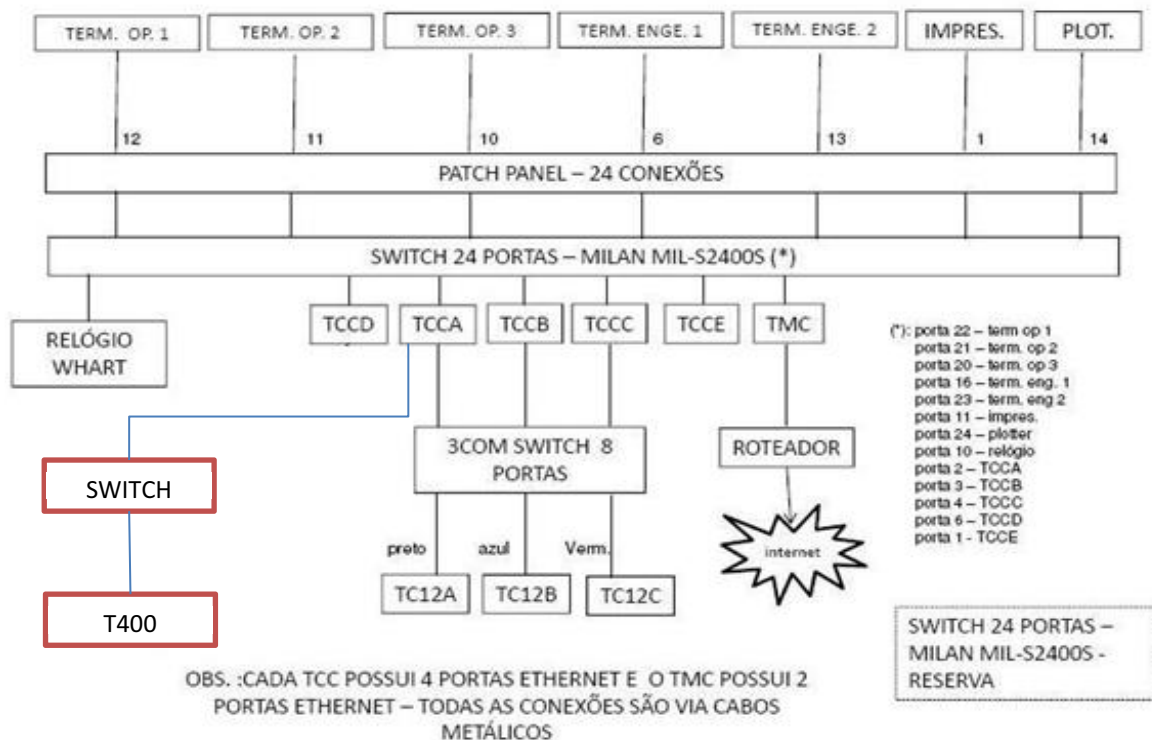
TERM. OP. 1
TERM. OP. 2
TERM. OP. 3
TERM. ENGE. 1
TERM. ENGE. 2
IMPRES.
PLOT.

12
11
10
6
13
1
14

PATCH PANEL – 24 CONEXÕES

SWITCH 24 PORTAS – MILAN MIL-S2400S (*)

RELÓGIO WHART

TCCD
TCCA
TCCB
TCCC
TCCE
TMC

(*): porta 22 – term op 1
porta 21 – term. op 2
porta 20 – term. op 3
porta 16 – term. eng. 1
porta 23 – term. eng 2
porta 11 – impres.
porta 24 – plotter
porta 10 – relógio
porta 2 – TCCA
porta 3 – TCCB
porta 4 – TCCC
porta 6 – TCCD
porta 1 - TCCE

SWITCH

3COM SWITCH 8 PORTAS

ROTEADOR

internet

preto
azul
Verm.

TC12A
TC12B
TC12C

T400

SWITCH 24 PORTAS – MILAN MIL-S2400S - RESERVA

OBS. :CADA TCC POSSUI 4 PORTAS ETHERNET E O TMC POSSUI 2 PORTAS ETHERNET – TODAS AS CONEXÕES SÃO VIA CABOS METÁLICOS